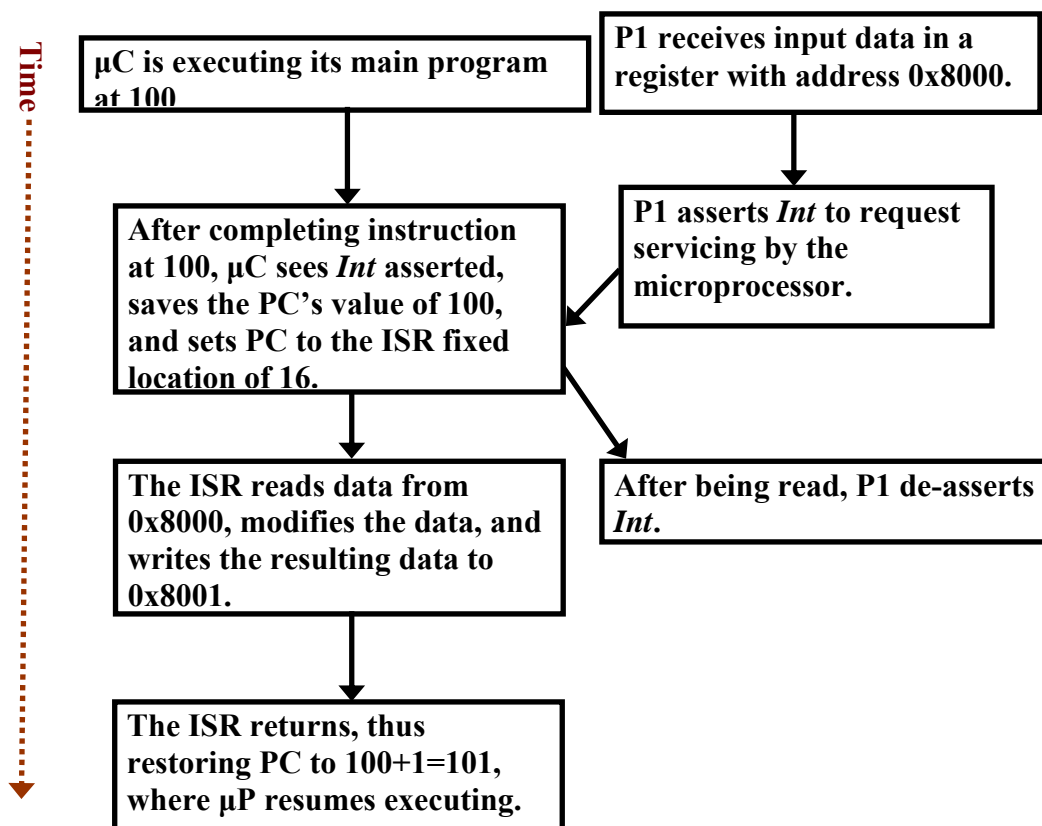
Time

μC is executing its main program at 100

P1 receives input data in a register with address 0x8000.

P1 asserts *Int* to request servicing by the microprocessor.

After completing instruction at 100, μC sees *Int* asserted, saves the PC's value of 100, and sets PC to the ISR fixed location of 16.

The ISR reads data from 0x8000, modifies the data, and writes the resulting data to 0x8001.

After being read, P1 de-asserts *Int*.

The ISR returns, thus restoring PC to 100+1=101, where μP resumes executing.